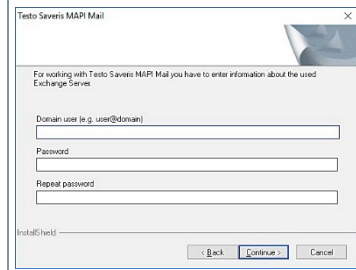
Testo Saveris MAPI Mail

For working with Testo Saveris MAPI Mail you have to enter information about the used Exchange Server

Domain user (e.g. user@domain)

Password

Repeat password

InstallShield

< Back

Continue >

Cancel